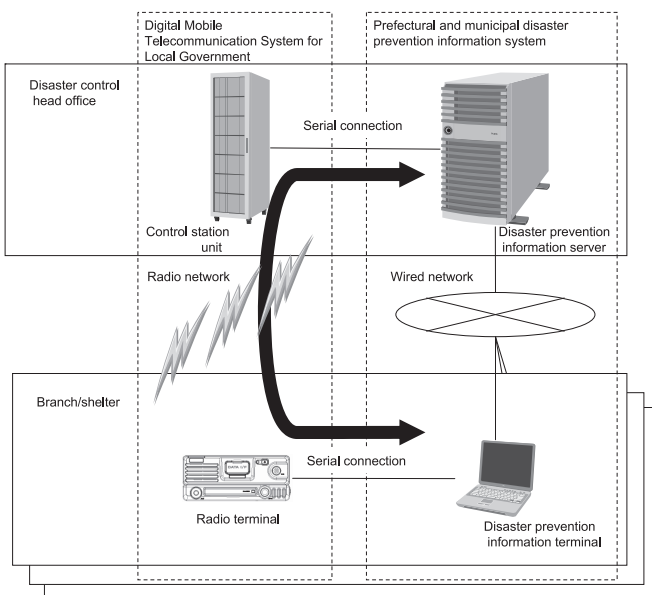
Digital Mobile Telecommunication System for Local Government

Prefectural and municipal disaster prevention information system

Disaster control head office

Serial connection

Control station unit

Disaster prevention information server

Radio network

Wired network

Branch/shelter

Serial connection

Radio terminal

Disaster prevention information terminal